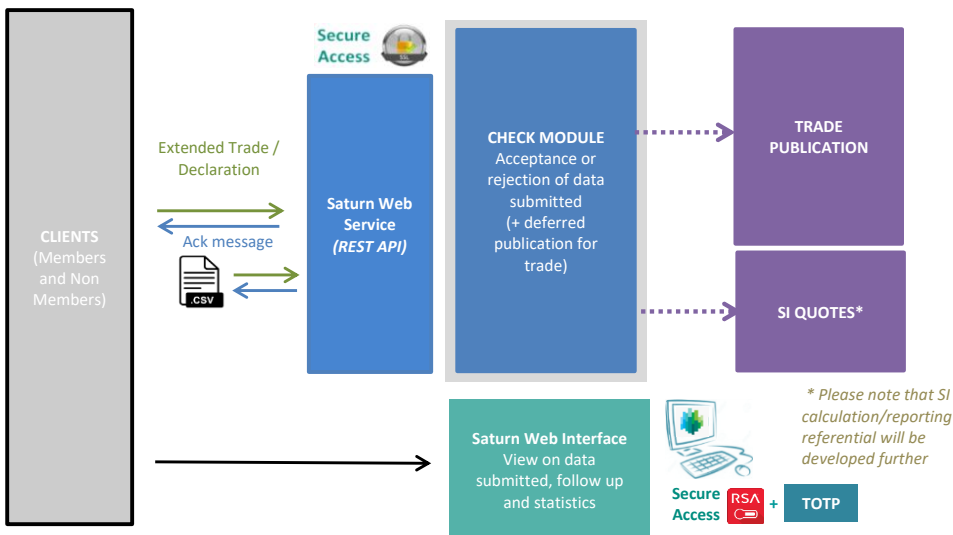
CLIENTS
(Members and Non Members)

Extended Trade / Declaration

Ack message

.CSV

Secure Access

SSL

Saturn Web Service
(REST API)

CHECK MODULE
Acceptance or rejection of data submitted
(+ deferred publication for trade)

TRADE PUBLICATION

SI QUOTES*

* Please note that SI calculation/reporting referential will be developed further

Saturn Web Interface
View on data submitted, follow up and statistics

Secure Access

RSA

+

TOTP